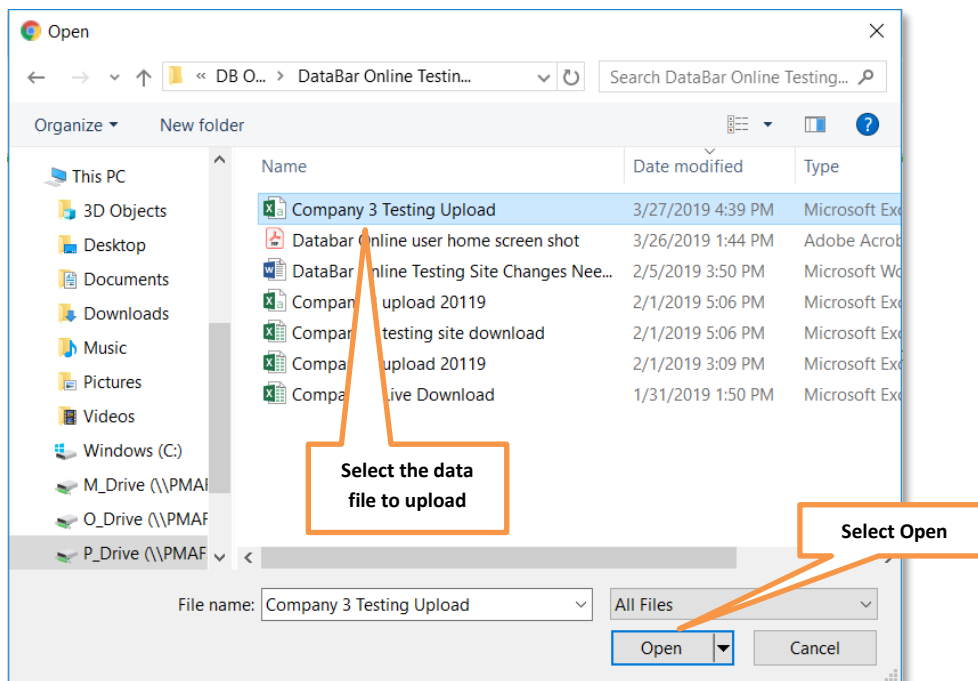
Open

« DB O... › DataBar Online Testin...

Search DataBar Online Testing...

Organize ▾ New folder

This PC
3D Objects
Desktop
Documents
Downloads
Music
Pictures
Videos
Windows (C:)
M_Drive (\\PMAF
O_Drive (\\PMAF
P_Drive (\\PMAF

| Name | Date modified | Type |
|---|---|---|
| Company 3 Testing Upload | 3/27/2019 4:39 PM | Microsoft Exc |
| Databar Online user home screen shot | 3/26/2019 1:44 PM | Adobe Acrob |
| DataBar Online Testing Site Changes Nee... | 2/5/2019 3:50 PM | Microsoft Wo |
| Compan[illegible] upload 20119 | 2/1/2019 5:06 PM | Microsoft Exc |
| Compan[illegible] testing site download | 2/1/2019 5:06 PM | Microsoft Exc |
| Compan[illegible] upload 20119 | 2/1/2019 3:09 PM | Microsoft Exc |
| Compa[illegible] Live Download | 1/31/2019 1:50 PM | Microsoft Exc |

Select the data file to upload

Select Open

File name: Company 3 Testing Upload

All Files

Open

Cancel